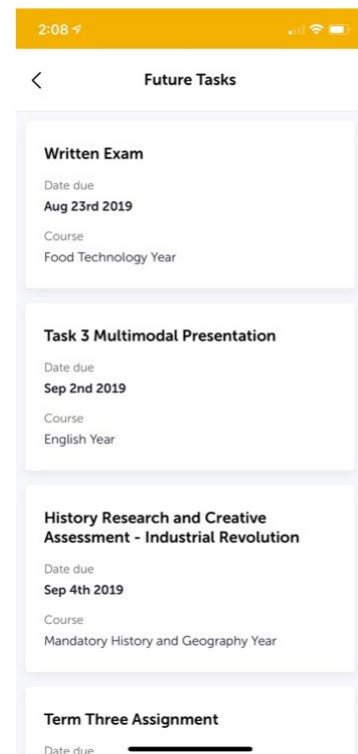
2:08

Future Tasks

Written Exam

Date due
Aug 23rd 2019

Course
Food Technology Year

Task 3 Multimodal Presentation

Date due
Sep 2nd 2019

Course
English Year

History Research and Creative Assessment - Industrial Revolution

Date due
Sep 4th 2019

Course
Mandatory History and Geography Year

Term Three Assignment

Date due